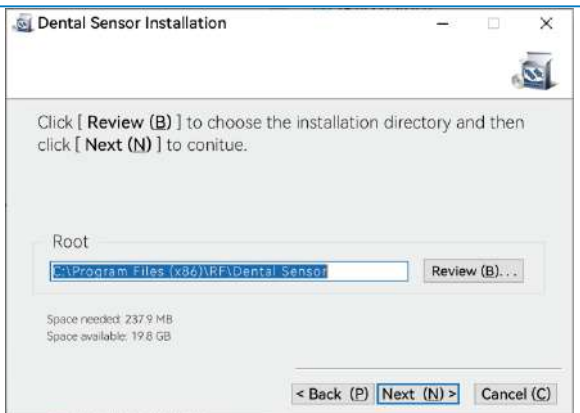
Dental Sensor Installation

Click [ Review (B) ] to choose the installation directory and then click [ Next (N) ] to conitue.

Root

C:\Program Files (x86)\RF\Dental Sensor

Review (B)...

Space needed: 237.9 MB
Space available: 19.8 GB

< Back (P) Next (N) > Cancel (C)